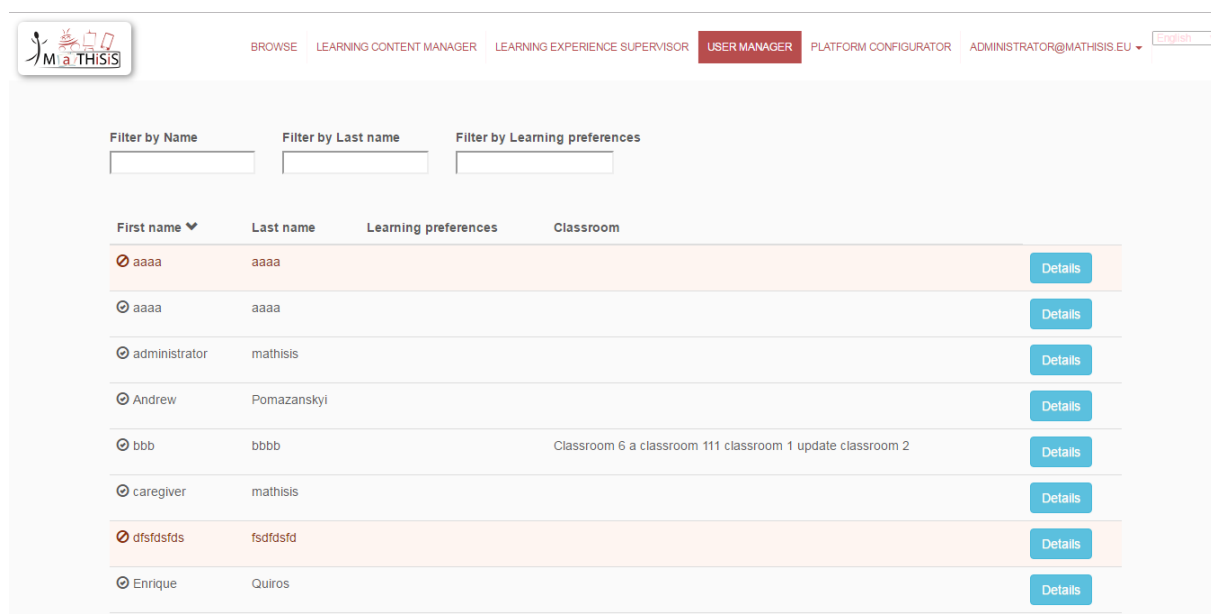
MaTHiSiS

BROWSE LEARNING CONTENT MANAGER LEARNING EXPERIENCE SUPERVISOR USER MANAGER PLATFORM CONFIGURATOR ADMINISTRATOR@MATHISIS.EU English

Filter by Name Filter by Last name Filter by Learning preferences

| First name | Last name | Learning preferences | Classroom | |
|---|---|---|---|---|
| aaaa | aaaa | | | Details |
| aaaa | aaaa | | | Details |
| administrator | mathisis | | | Details |
| Andrew | Pomazanskyi | | | Details |
| bbb | bbbb | | Classroom 6 a classroom 111 classroom 1 update classroom 2 | Details |
| caregiver | mathisis | | | Details |
| dfsfdsfds | fsdfdsfd | | | Details |
| Enrique | Quiros | | | Details |